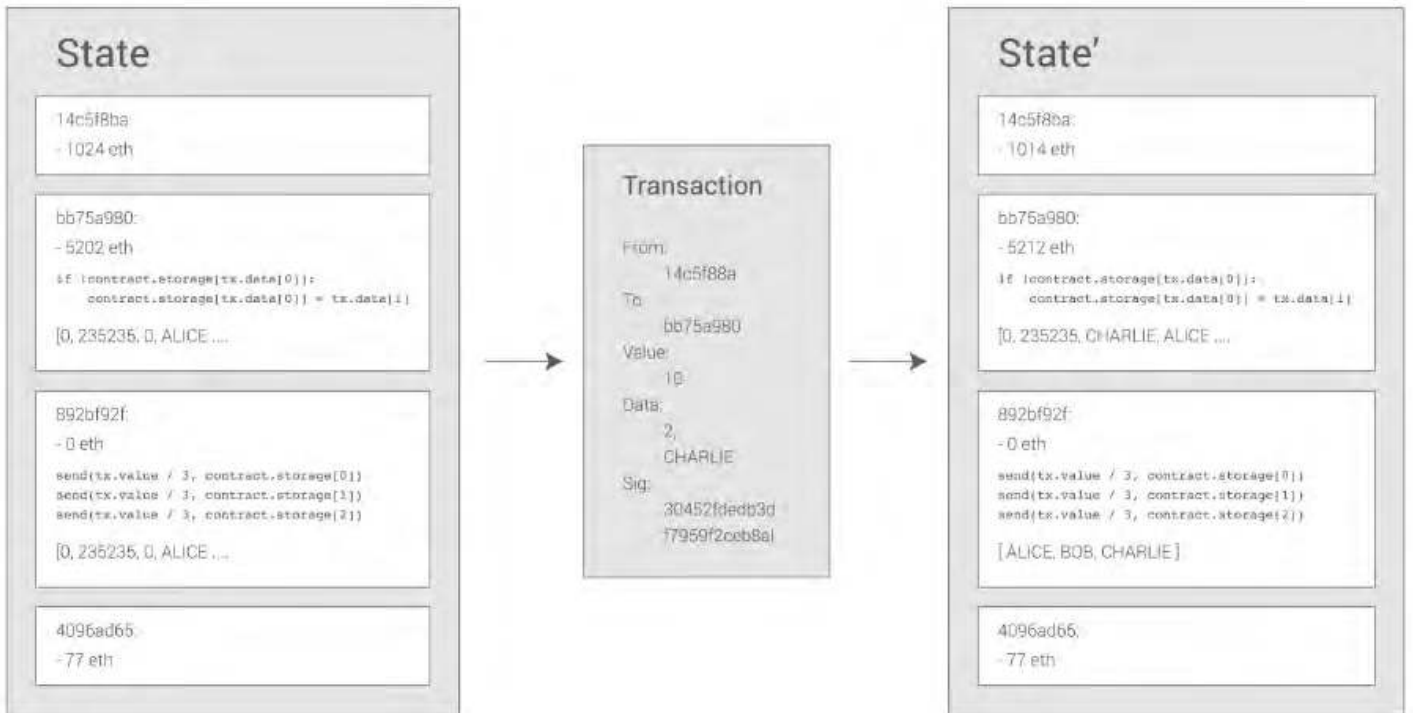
State

14c5f8ba:
- 1024 eth

bb75a980:
- 5202 eth
if !contract.storage[tx.data[0]]:
contract.storage[tx.data[0]] = tx.data[1]
[0, 235235, 0, ALICE ....

892bf92f:
- 0 eth
send(tx.value / 3, contract.storage[0])
send(tx.value / 3, contract.storage[1])
send(tx.value / 3, contract.storage[2])
[0, 235235, 0, ALICE ....

4096ad65:
- 77 eth

Transaction

From:
14c5f88a
To:
bb75a980
Value:
10
Data:
2,
CHARLIE
Sig:
30452fdedb3d
f7959f2ceb8al

State'

14c5f8ba:
- 1014 eth

bb75a980:
- 5212 eth
if !contract.storage[tx.data[0]]:
contract.storage[tx.data[0]] = tx.data[1]
[0, 235235, CHARLIE, ALICE ....

892bf92f:
- 0 eth
send(tx.value / 3, contract.storage[0])
send(tx.value / 3, contract.storage[1])
send(tx.value / 3, contract.storage[2])
[ ALICE, BOB, CHARLIE ]

4096ad65:
- 77 eth